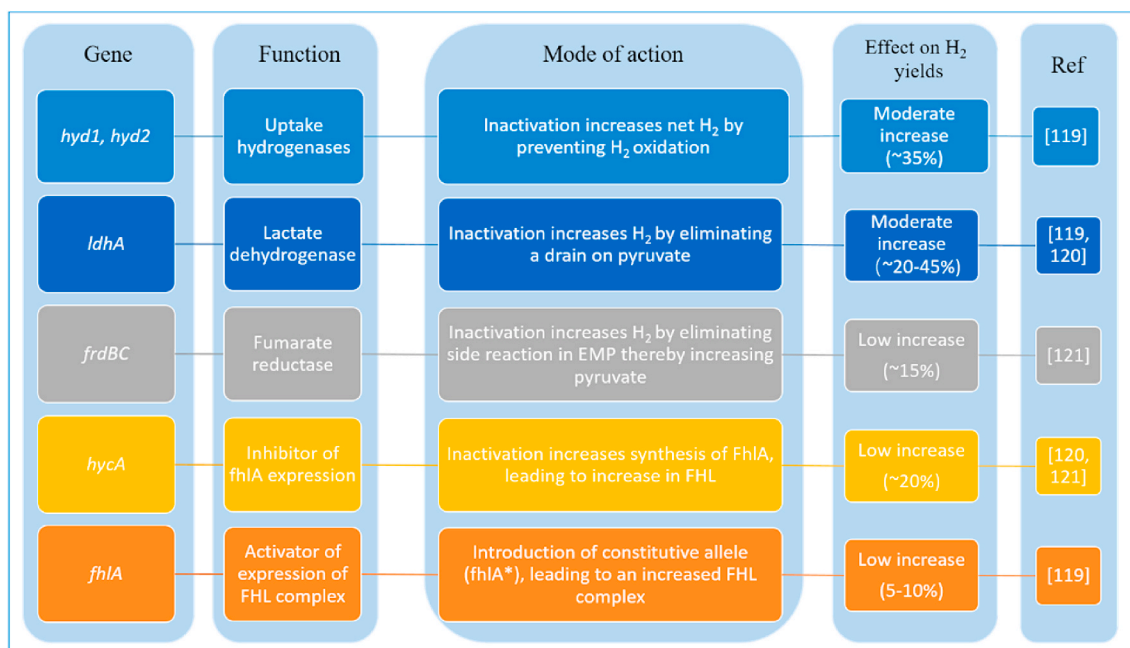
| Gene | Function | Mode of action | Effect on $H_2$ yields | Ref |
|---|---|---|---|---|
| hyd1, hyd2 | Uptake hydrogenases | Inactivation increases net $H_2$ by preventing $H_2$ oxidation | Moderate increase (~35%) | [119] |
| ldhA | Lactate dehydrogenase | Inactivation increases $H_2$ by eliminating a drain on pyruvate | Moderate increase (~20-45%) | [119, 120] |
| frdBC | Fumarate reductase | Inactivation increases $H_2$ by eliminating side reaction in EMP thereby increasing pyruvate | Low increase (~15%) | [121] |
| hycA | Inhibitor of fhlA expression | Inactivation increases synthesis of FhlA, leading to increase in FHL | Low increase (~20%) | [120, 121] |
| fhlA | Activator of expression of FHL complex | Introduction of constitutive allele (fhlA*), leading to an increased FHL complex | Low increase (5-10%) | [119] |